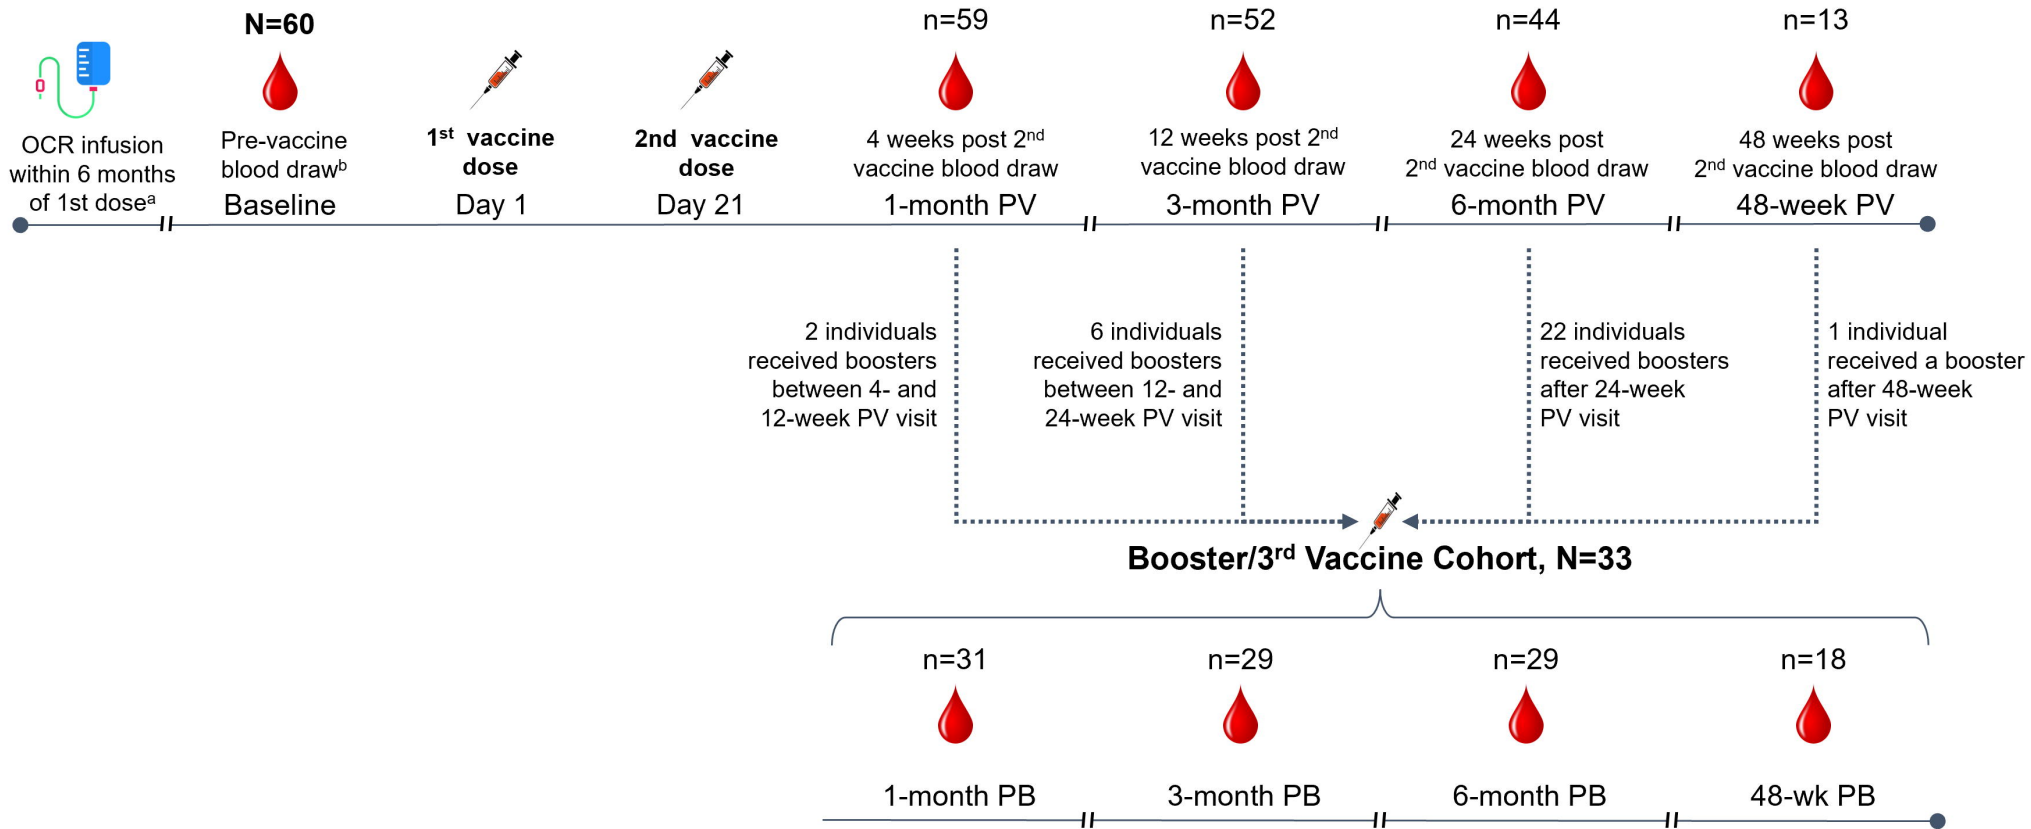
OCR infusion within 6 months of 1st dose$^a$

N=60

Pre-vaccine blood draw$^b$

Baseline

1$^{st}$ vaccine dose

Day 1

2nd vaccine dose

Day 21

n=59

4 weeks post 2$^{nd}$ vaccine blood draw

1-month PV

n=52

12 weeks post 2$^{nd}$ vaccine blood draw

3-month PV

n=44

24 weeks post 2$^{nd}$ vaccine blood draw

6-month PV

n=13

48 weeks post 2$^{nd}$ vaccine blood draw

48-week PV

2 individuals received boosters between 4- and 12-week PV visit

6 individuals received boosters between 12- and 24-week PV visit

22 individuals received boosters after 24-week PV visit

1 individual received a booster after 48-week PV visit

Booster/3$^{rd}$ Vaccine Cohort, N=33

n=31

1-month PB

n=29

3-month PB

n=29

6-month PB

n=18

48-wk PB